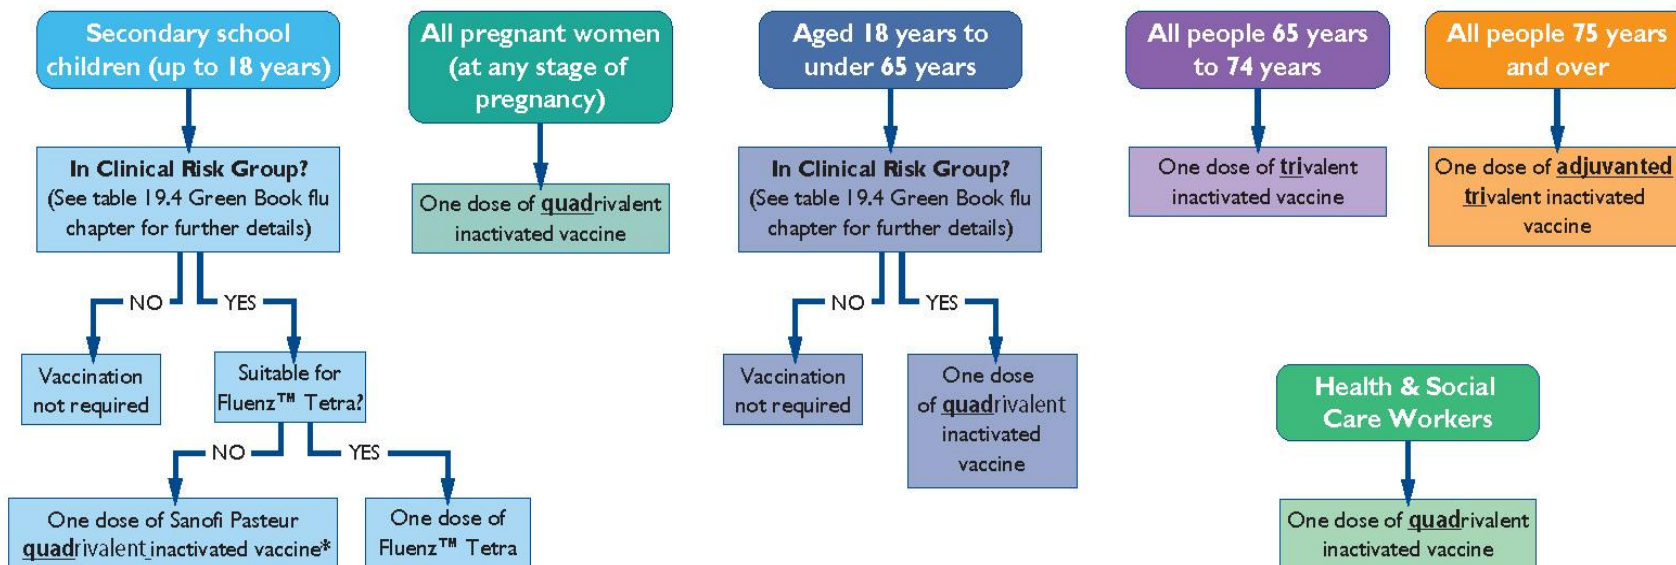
Secondary school children (up to 18 years)

In Clinical Risk Group? (See table 19.4 Green Book flu chapter for further details)

NO

YES

Vaccination not required

Suitable for Fluenz™ Tetra?

NO

YES

One dose of Sanofi Pasteur quadrivalent inactivated vaccine*

One dose of Fluenz™ Tetra

All pregnant women (at any stage of pregnancy)

One dose of quadrivalent inactivated vaccine

Aged 18 years to under 65 years

In Clinical Risk Group? (See table 19.4 Green Book flu chapter for further details)

NO

YES

Vaccination not required

One dose of quadrivalent inactivated vaccine

All people 65 years to 74 years

One dose of trivalent inactivated vaccine

All people 75 years and over

One dose of adjuvanted trivalent inactivated vaccine

Health & Social Care Workers

One dose of quadrivalent inactivated vaccine